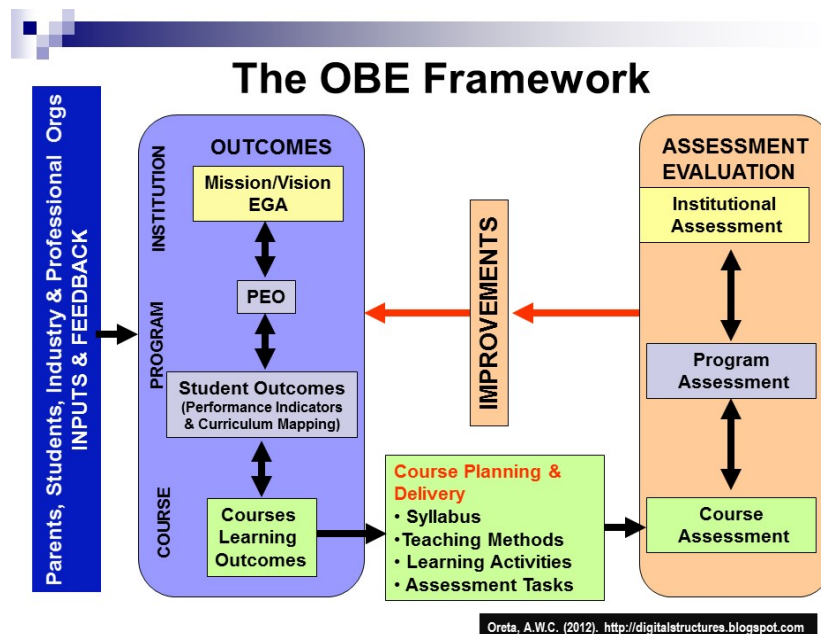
The OBE Framework

Parents, Students, Industry & Professional Orgs
INPUTS & FEEDBACK

OUTCOMES

INSTITUTION

Mission/Vision
EGA

PROGRAM

PEO

Student Outcomes
(Performance Indicators & Curriculum Mapping)

COURSE

Courses Learning Outcomes

IMPROVEMENTS

Course Planning & Delivery
• Syllabus
•Teaching Methods
• Learning Activities
• Assessment Tasks

ASSESSMENT EVALUATION

Institutional Assessment

Program Assessment

Course Assessment

Oreta, A.W.C. (2012). http://digitalstructures.blogspot.com